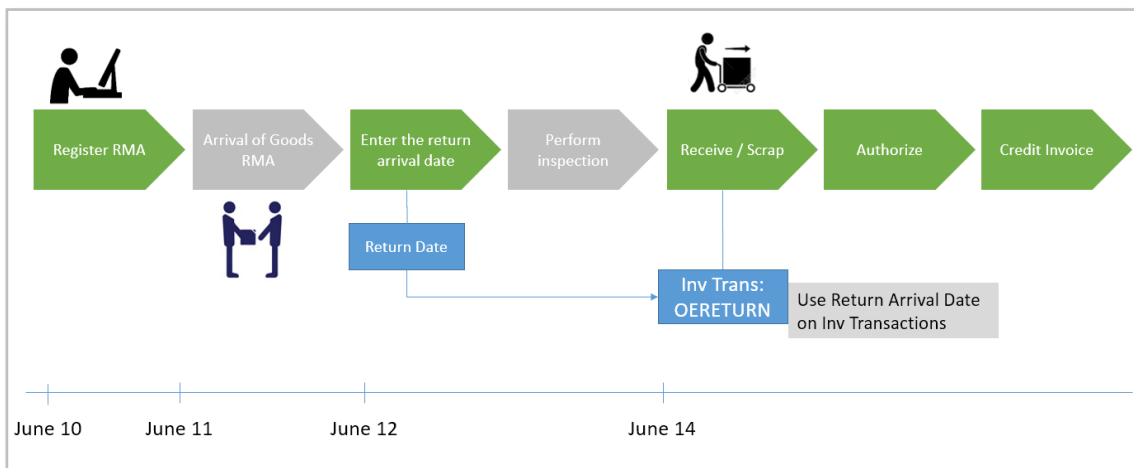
Register RMA

Arrival of Goods RMA

Enter the return arrival date

Perform inspection

Receive / Scrap

Authorize

Credit Invoice

Return Date

Inv Trans: OERETURN

Use Return Arrival Date on Inv Transactions

June 10

June 11

June 12

June 14